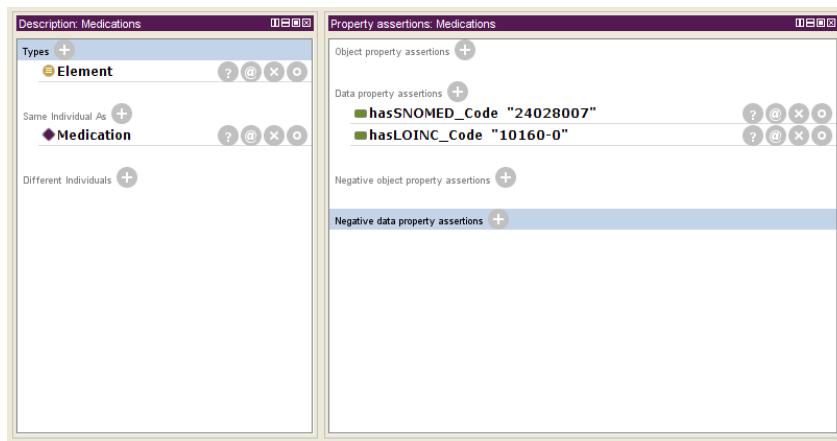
Description: Medications

Types

Element

Same Individual As

Medication

Different Individuals

Property assertions: Medications

Object property assertions

Data property assertions

hasSNOMED_Code "24028007"

hasLOINC_Code "10160-0"

Negative object property assertions

Negative data property assertions